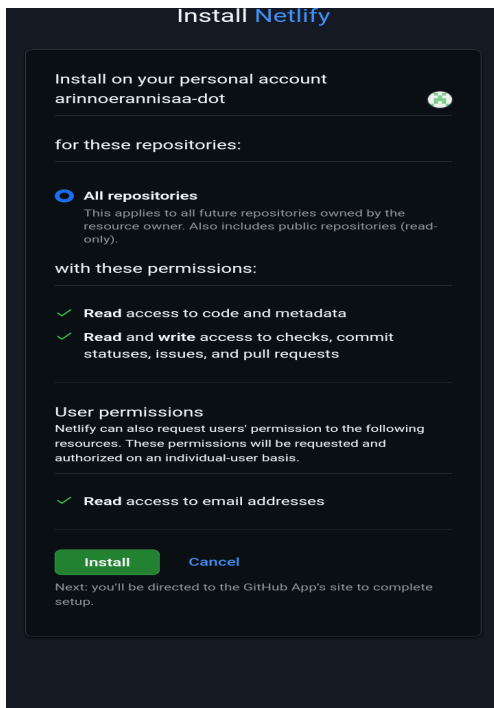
Install Netlify

Install on your personal account arinnoerannisaa-dot

for these repositories:

All repositories
This applies to all future repositories owned by the resource owner. Also includes public repositories (read-only).

with these permissions:

Read access to code and metadata

Read and write access to checks, commit statuses, issues, and pull requests

User permissions
Netlify can also request users' permission to the following resources. These permissions will be requested and authorized on an individual-user basis.

Read access to email addresses

Install Cancel

Next: you'll be directed to the GitHub App's site to complete setup.